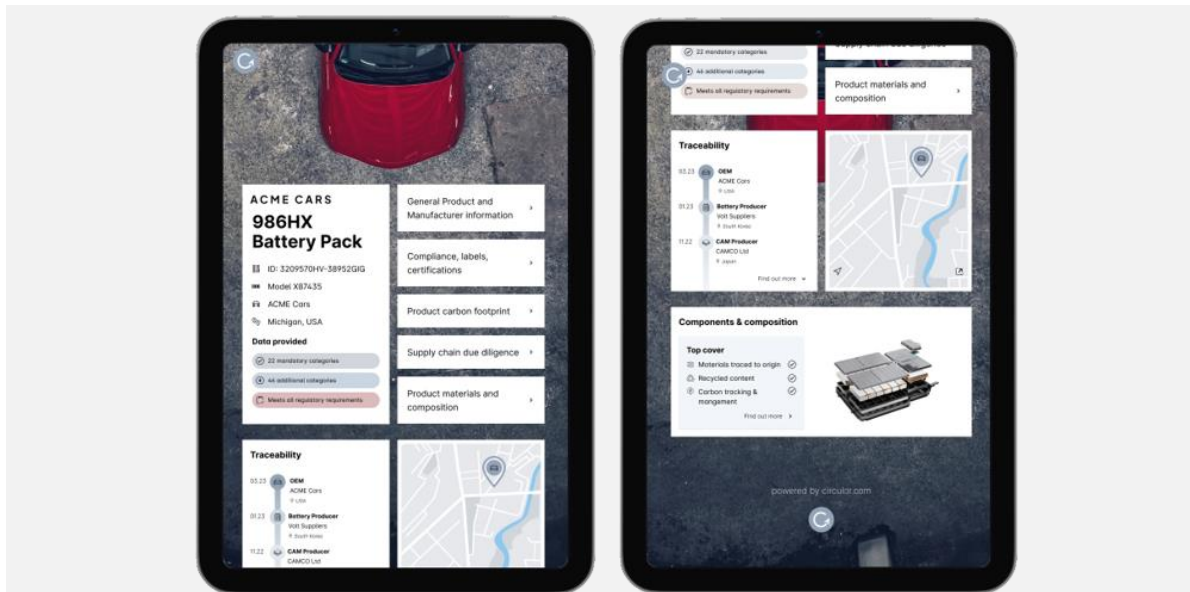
ACME CARS

986HX Battery Pack

ID: 3209570HV-38952GIG

Model X87435

ACME Cars

Michigan, USA

Data provided

22 mandatory categories

44 additional categories

Meets all regulatory requirements

General Product and Manufacturer information

Compliance, labels, certifications

Product carbon footprint

Supply chain due diligence

Product materials and composition

Traceability

03.23 OEM ACME Cars USA

01.23 Battery Producer Volt Suppliers South Korea

11.22 CAM Producer CAMCO Ltd

22 mandatory categories

44 additional categories

Meets all regulatory requirements

Supply chain due diligence

Product materials and composition

Traceability

03.23 OEM ACME Cars USA

01.23 Battery Producer Volt Suppliers South Korea

11.22 CAM Producer CAMCO Ltd Japan

Find out more

Components & composition

Top cover

Materials traced to origin

Recycled content

Carbon tracking & mangament

Find out more

powered by circulor.com